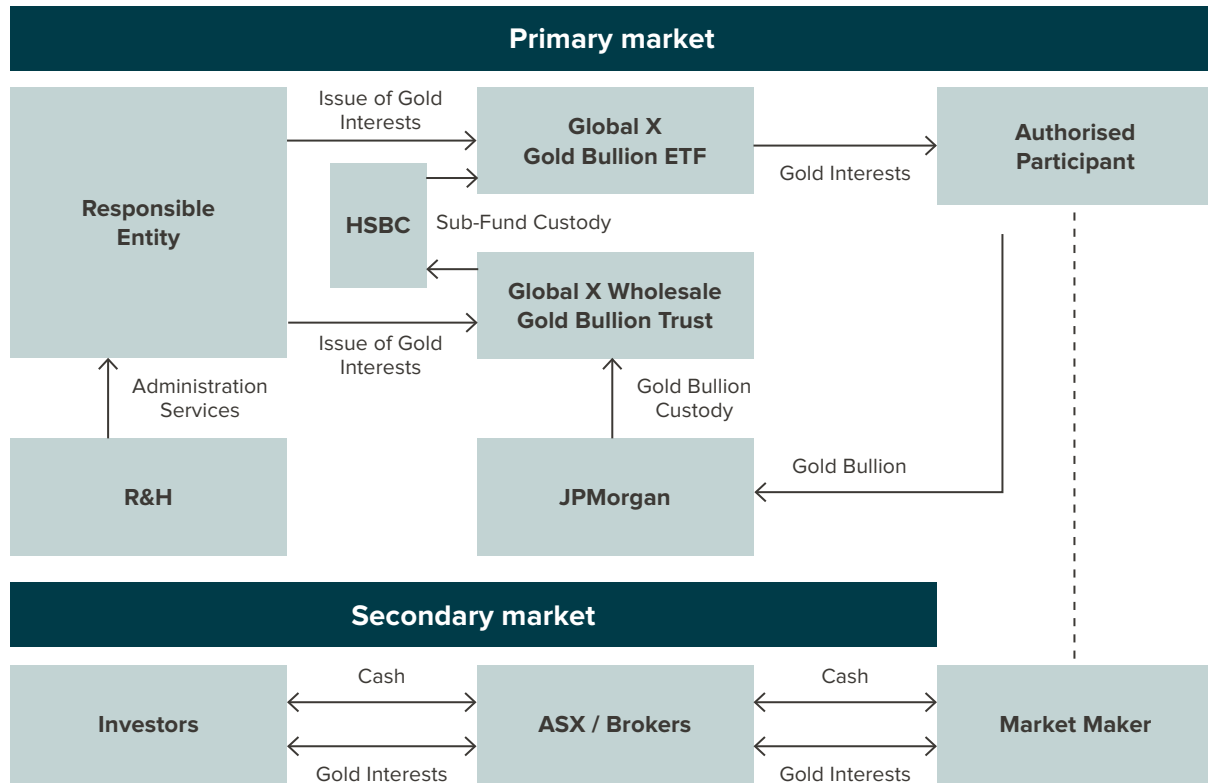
Primary market

Responsible Entity

Issue of Gold Interests

Global X Gold Bullion ETF

Gold Interests

Authorised Participant

HSBC

Sub-Fund Custody

Global X Wholesale Gold Bullion Trust

Issue of Gold Interests

Administration Services

Gold Bullion Custody

R&H

JPMorgan

Gold Bullion

Secondary market

Investors

Cash

Gold Interests

ASX / Brokers

Cash

Gold Interests

Market Maker